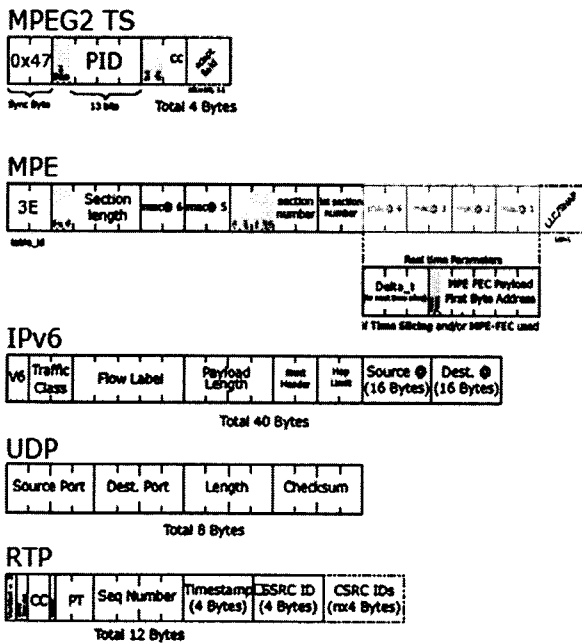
MPEG2 TS

0x47 PID CC

Sync Byte 13 bits Total 4 Bytes

MPE

3E Section length mac@ 6 mac@ 5 section number last section number mac@ 4 mac@ 3 mac@ 2 mac@ 1 LLC/SNAP

table_id

Real time Parameters

Delta_t MPE FEC Payload First Byte Address

if Time Slicing and/or MPE-FEC used

IPv6

V6 Traffic Class Flow Label Payload Length Next Header Hop Limit Source @ (16 Bytes) Dest. @ (16 Bytes)

Total 40 Bytes

UDP

Source Port Dest. Port Length Checksum

Total 8 Bytes

RTP

CC PT Seq Number Timestamp (4 Bytes) SSRC ID (4 Bytes) CSRC IDs (nx4 Bytes)

Total 12 Bytes